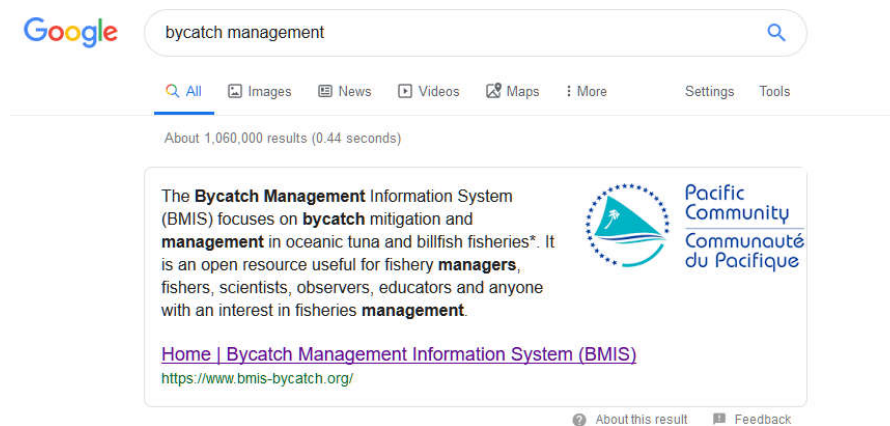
Google

bycatch management

All Images News Videos Maps More Settings Tools

About 1,060,000 results (0.44 seconds)

The Bycatch Management Information System (BMIS) focuses on bycatch mitigation and management in oceanic tuna and billfish fisheries*. It is an open resource useful for fishery managers, fishers, scientists, observers, educators and anyone with an interest in fisheries management.

Pacific Community
Communauté du Pacifique

Home | Bycatch Management Information System (BMIS)
https://www.bmis-bycatch.org/

About this result Feedback